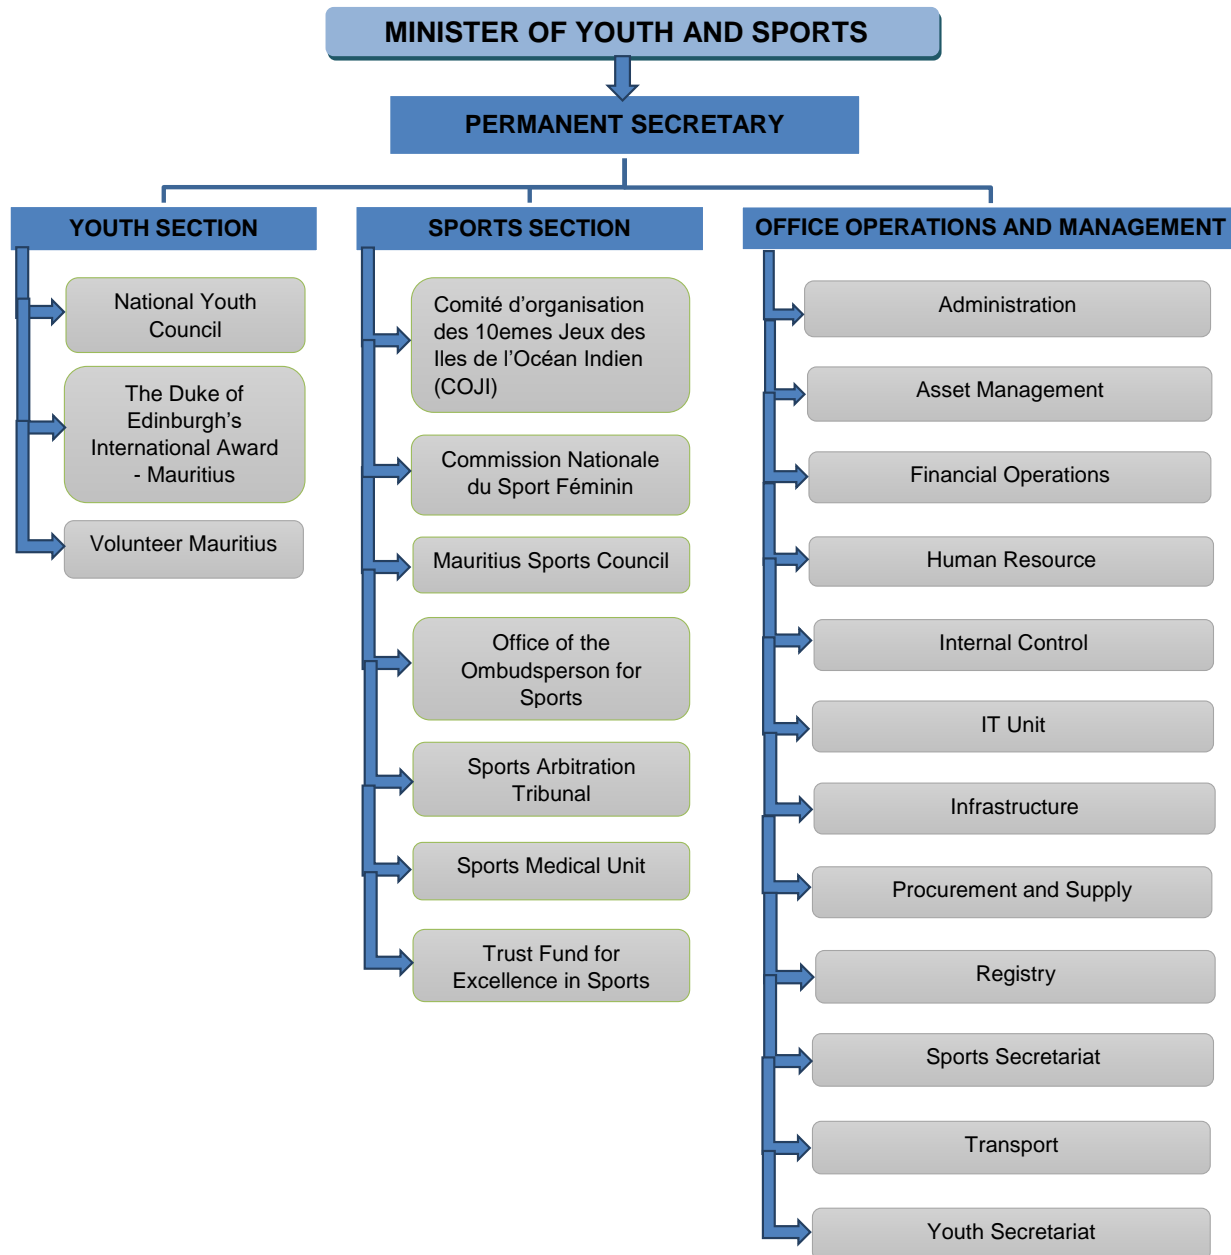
MINISTER OF YOUTH AND SPORTS

PERMANENT SECRETARY

YOUTH SECTION

National Youth Council

The Duke of Edinburgh's International Award - Mauritius

Volunteer Mauritius

SPORTS SECTION

Comité d'organisation des 10emes Jeux des Iles de l'Océan Indien (COJI)

Commission Nationale du Sport Féminin

Mauritius Sports Council

Office of the Ombudsperson for Sports

Sports Arbitration Tribunal

Sports Medical Unit

Trust Fund for Excellence in Sports

OFFICE OPERATIONS AND MANAGEMENT

Administration

Asset Management

Financial Operations

Human Resource

Internal Control

IT Unit

Infrastructure

Procurement and Supply

Registry

Sports Secretariat

Transport

Youth Secretariat